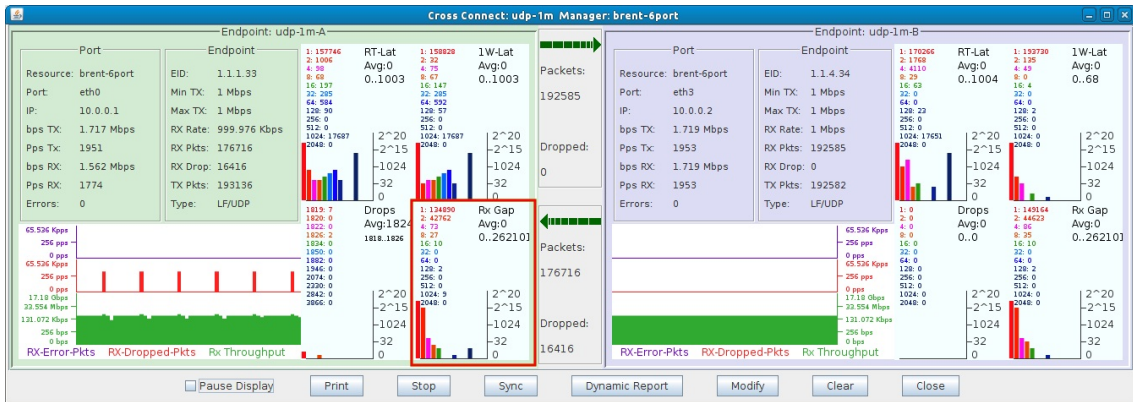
Cross Connect: udp-1m Manager: brent-6port

Endpoint: udp-1m-A

Port
Resource: brent-6port
Port: eth0
IP: 10.0.0.1
bps TX: 1.717 Mbps
Pps TX: 1951
bps RX: 1.562 Mbps
Pps RX: 1774
Errors: 0

Endpoint
EID: 1.1.1.33
Min TX: 1 Mbps
Max TX: 1 Mbps
RX Rate: 999.976 Kbps
RX Pkts: 176716
RX Drop: 16416
TX Pkts: 193136
Type: LF/UDP

1: 157746
2: 1006
4: 98
8: 68
16: 197
32: 285
64: 584
128: 90
256: 0
512: 0
1024: 17687
2048: 0

RT-Lat
Avg:0
0..1003

2^20
2^15
1024
32
0

1: 158828
2: 1006
4: 75
8: 67
16: 147
32: 285
64: 592
128: 57
256: 0
512: 0
1024: 17687
2048: 0

1W-Lat
Avg:0
0..1003

2^20
2^15
1024
32
0

1819: 7
1820: 0
1822: 0
1826: 2
1834: 0
1850: 0
1882: 0
1946: 0
2074: 0
2330: 0
2842: 0
3866: 0

Drops
Avg:1824
1818..1826

2^20
2^15
1024
32
0

1: 134890
2: 42762
4: 73
8: 27
16: 10
32: 0
64: 0
128: 2
256: 0
512: 0
1024: 9
2048: 0

Rx Gap
Avg:0
0..262101

2^20
2^15
1024
32
0

65.536 Kpps
256 pps
0 pps
65.536 Kpps
256 pps
0 pps
17.18 Gbps
33.554 Mbps
131.072 Kbps
256 bps
0 bps

RX-Error-Pkts RX-Dropped-Pkts Rx Throughput

Packets:
192585
Dropped:
0

Packets:
176716
Dropped:
16416

Endpoint: udp-1m-B

Port
Resource: brent-6port
Port: eth3
IP: 10.0.0.2
bps TX: 1.719 Mbps
Pps TX: 1953
bps RX: 1.719 Mbps
Pps RX: 1953
Errors: 0

Endpoint
EID: 1.1.4.34
Min TX: 1 Mbps
Max TX: 1 Mbps
RX Rate: 1 Mbps
RX Pkts: 192585
RX Drop: 0
TX Pkts: 192582
Type: LF/UDP

1: 170266
2: 1768
4: 4110
8: 29
16: 63
32: 0
64: 0
128: 23
256: 0
512: 0
1024: 17651
2048: 0

RT-Lat
Avg:0
0..1004

2^20
2^15
1024
32
0

1: 193730
2: 135
4: 49
8: 0
16: 4
32: 0
64: 0
128: 2
256: 0
512: 0
1024: 0
2048: 0

1W-Lat
Avg:0
0..68

2^20
2^15
1024
32
0

1: 0
2: 0
4: 0
8: 0
16: 0
32: 0
64: 0
128: 0
256: 0
512: 0
1024: 0
2048: 0

Drops
Avg:0
0..0

2^20
2^15
1024
32
0

1: 149164
2: 44623
4: 86
8: 35
16: 10
32: 0
64: 0
128: 2
256: 0
512: 0
1024: 0
2048: 0

Rx Gap
Avg:0
0..262101

2^20
2^15
1024
32
0

65.536 Kpps
256 pps
0 pps
65.536 Kpps
256 pps
0 pps
17.18 Gbps
33.554 Mbps
131.072 Kbps
256 bps
0 bps

RX-Error-Pkts RX-Dropped-Pkts Rx Throughput

Pause Display Print Stop Sync Dynamic Report Modify Clear Close